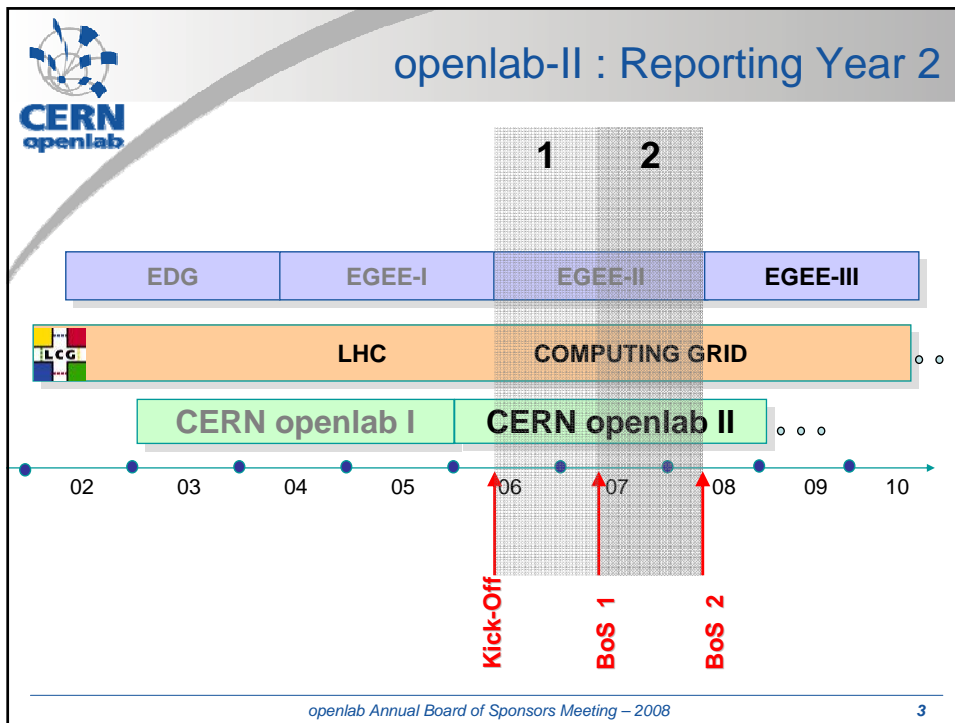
CERN openlab

openlab-II : Reporting Year 2

1 2

EDG EGEE-I EGEE-II EGEE-III

LCG

LHC COMPUTING GRID

CERN openlab I CERN openlab II

02 03 04 05 06 07 08 09 10

Kick-Off BoS 1 BoS 2

openlab Annual Board of Sponsors Meeting – 2008

3